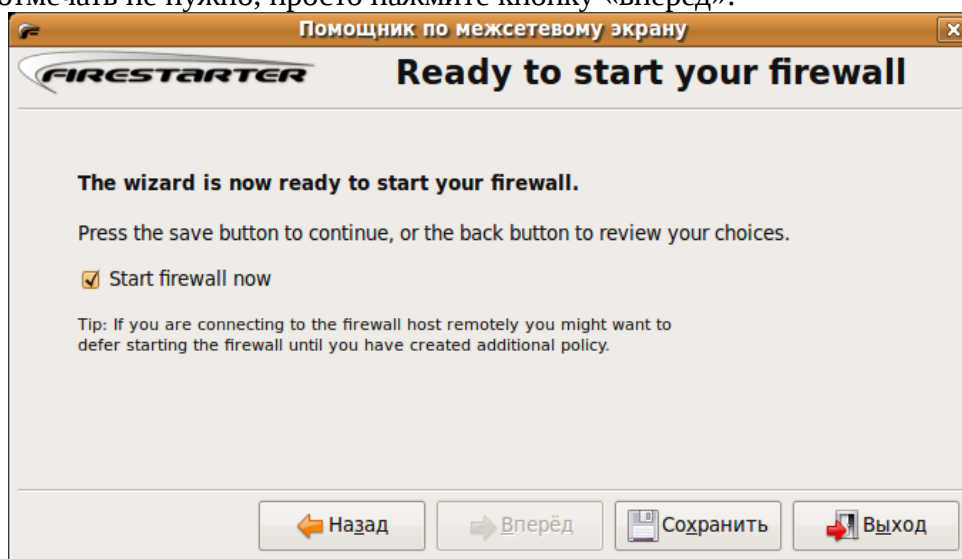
отмечать не нужно, просто нажмите кнопку «вперёд».

Помощник по межсетевому экрану

FIRESTARTER

Ready to start your firewall

The wizard is now ready to start your firewall.

Press the save button to continue, or the back button to review your choices.

Start firewall now

Tip: If you are connecting to the firewall host remotely you might want to defer starting the firewall until you have created additional policy.

Назад Вперёд Сохранить Выход